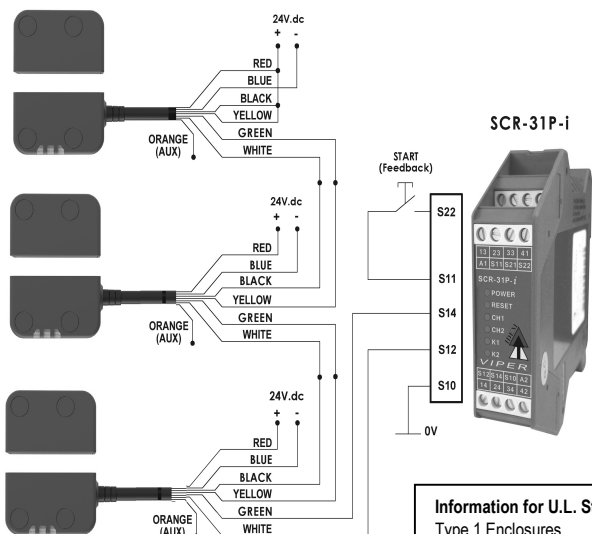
24V.dc
+ -
RED
BLUE
BLACK
YELLOW
GREEN
WHITE
ORANGE (AUX)

24V.dc
+ -
RED
BLUE
BLACK
YELLOW
GREEN
WHITE
ORANGE (AUX)

24V.dc
+ -
RED
BLUE
BLACK
YELLOW
GREEN
WHITE
ORANGE (AUX)

START (Feedback)
S22
S11
S14
S12
S10
0V

SCR-31P-i

13 23 33 41
A1 S11 S21 S22
SCR-31P-i
POWER
RESET
CH1
CH2
K1
K2
VIPER
S12 S14 S10 A2
14 24 34 42

Information for U.L. S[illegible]
Type 1 Enclosures